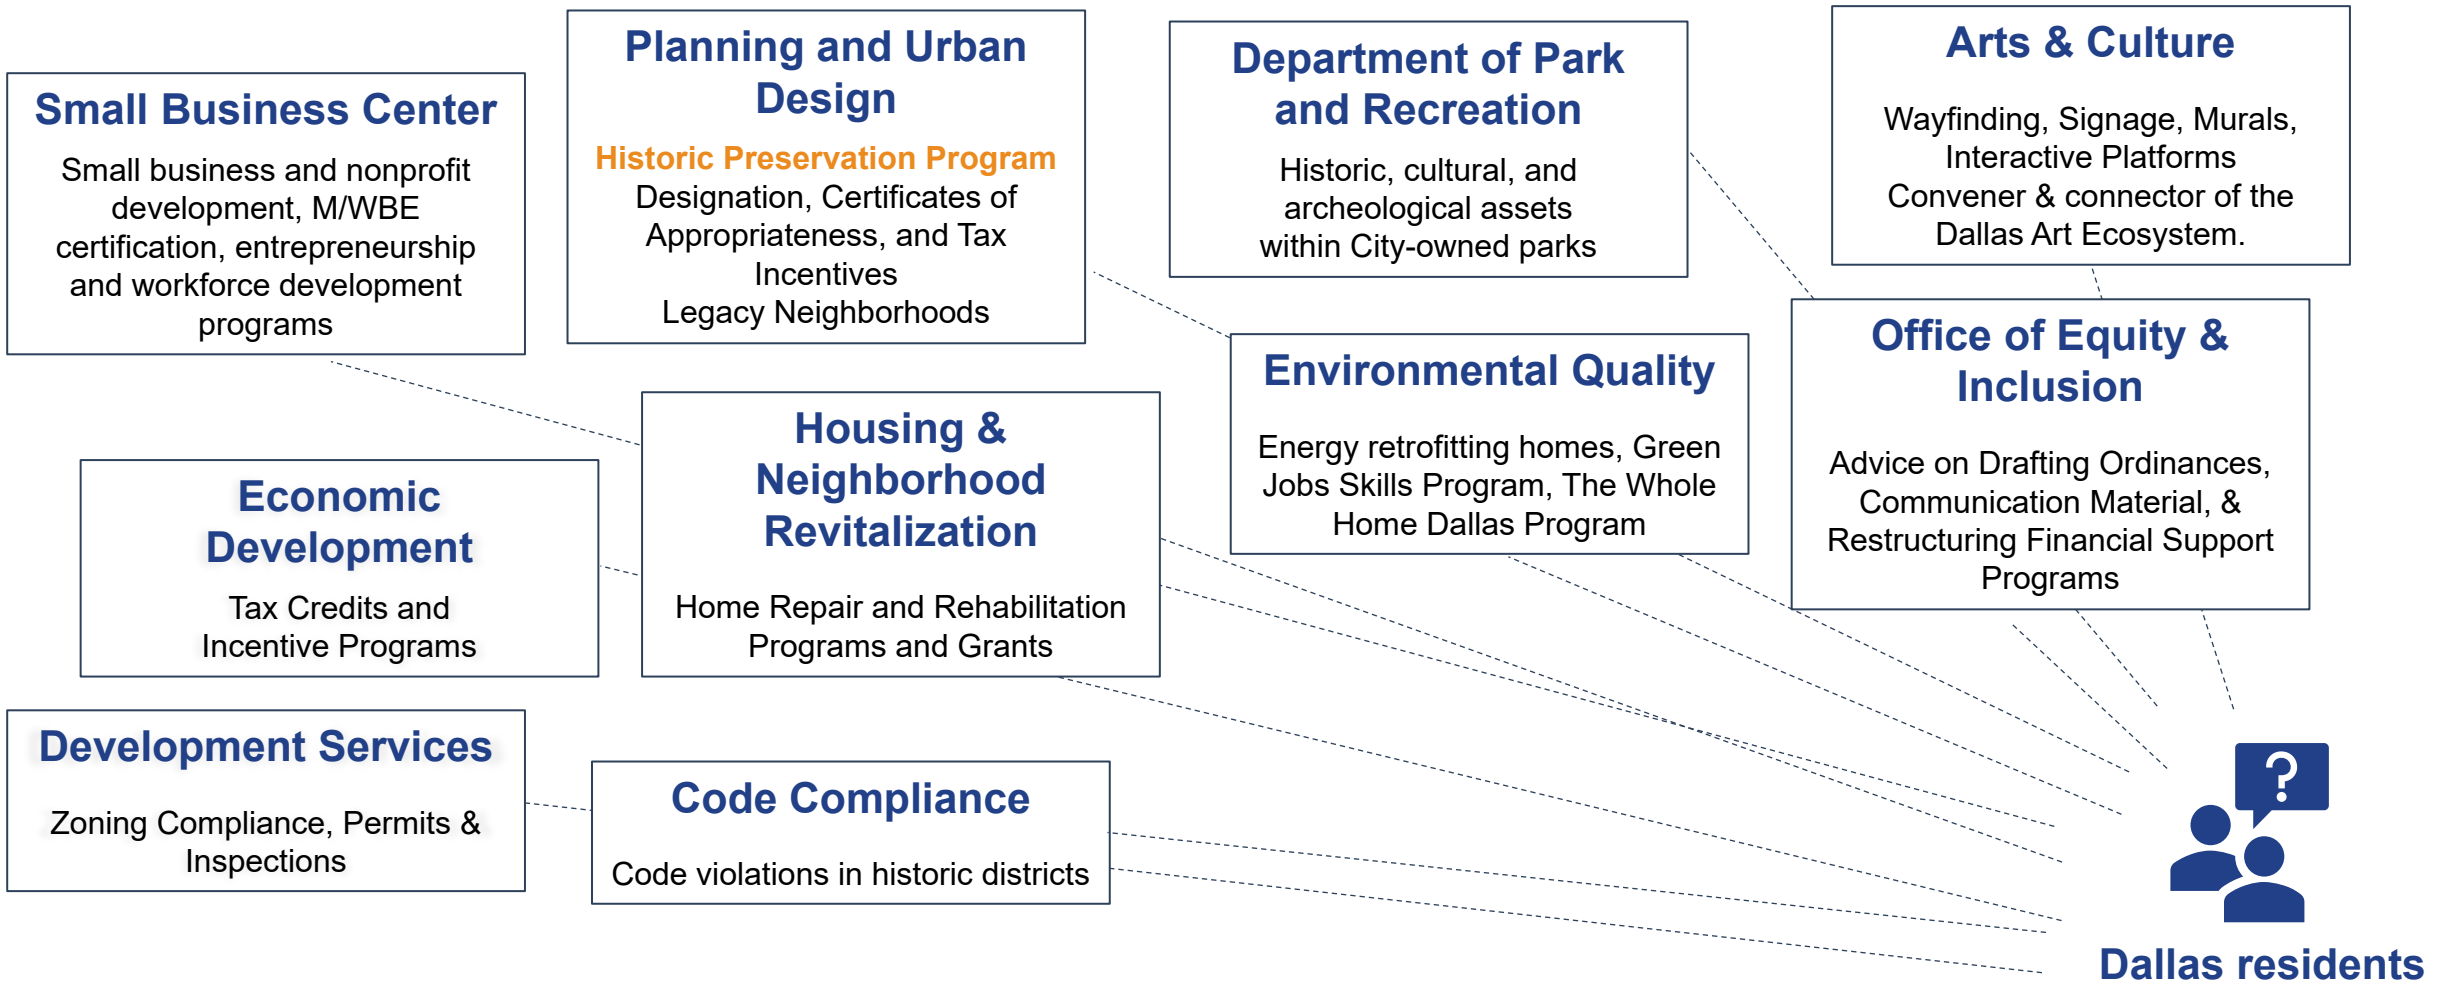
Small Business Center

Small business and nonprofit development, M/WBE certification, entrepreneurship and workforce development programs

Planning and Urban Design

Historic Preservation Program
Designation, Certificates of Appropriateness, and Tax Incentives
Legacy Neighborhoods

Department of Park and Recreation

Historic, cultural, and archeological assets within City-owned parks

Arts & Culture

Wayfinding, Signage, Murals, Interactive Platforms
Convener & connector of the Dallas Art Ecosystem.

Economic Development

Tax Credits and Incentive Programs

Housing & Neighborhood Revitalization

Home Repair and Rehabilitation Programs and Grants

Environmental Quality

Energy retrofitting homes, Green Jobs Skills Program, The Whole Home Dallas Program

Office of Equity & Inclusion

Advice on Drafting Ordinances, Communication Material, & Restructuring Financial Support Programs

Development Services

Zoning Compliance, Permits & Inspections

Code Compliance

Code violations in historic districts

?

Dallas residents